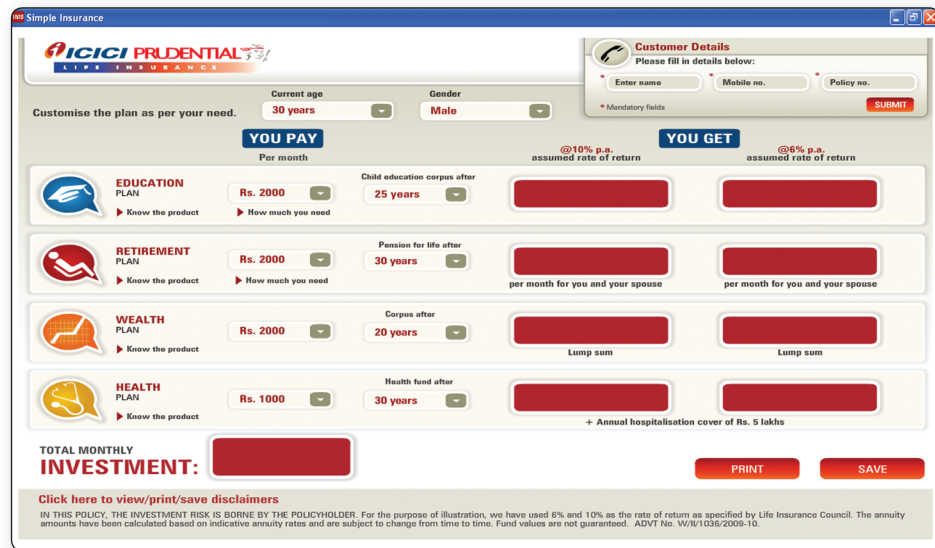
INS Simple Insurance

ICICI PRUDENTIAL
LIFE INSURANCE

Customer Details
Please fill in details below:
* Enter name
* Mobile no.
* Policy no.
* Mandatory fields
SUBMIT

Customise the plan as per your need.

Current age
30 years

Gender
Male

YOU PAY
Per month

YOU GET
@10% p.a.
assumed rate of return

@6% p.a.
assumed rate of return

EDUCATION
PLAN
Know the product
Rs. 2000
How much you need
Child education corpus after
25 years

RETIREMENT
PLAN
Know the product
Rs. 2000
How much you need
Pension for life after
30 years
per month for you and your spouse
per month for you and your spouse

WEALTH
PLAN
Know the product
Rs. 2000
Corpus after
20 years
Lump sum
Lump sum

HEALTH
PLAN
Know the product
Rs. 1000
Health fund after
30 years
+ Annual hospitalisation cover of Rs. 5 lakhs

TOTAL MONTHLY
INVESTMENT:

PRINT
SAVE

Click here to view/print/save disclaimers

IN THIS POLICY, THE INVESTMENT RISK IS BORNE BY THE POLICYHOLDER. For the purpose of illustration, we have used 6% and 10% as the rate of return as specified by Life Insurance Council. The annuity amounts have been calculated based on indicative annuity rates and are subject to change from time to time. Fund values are not guaranteed. ADVT No. W/II/1036/2009-10.